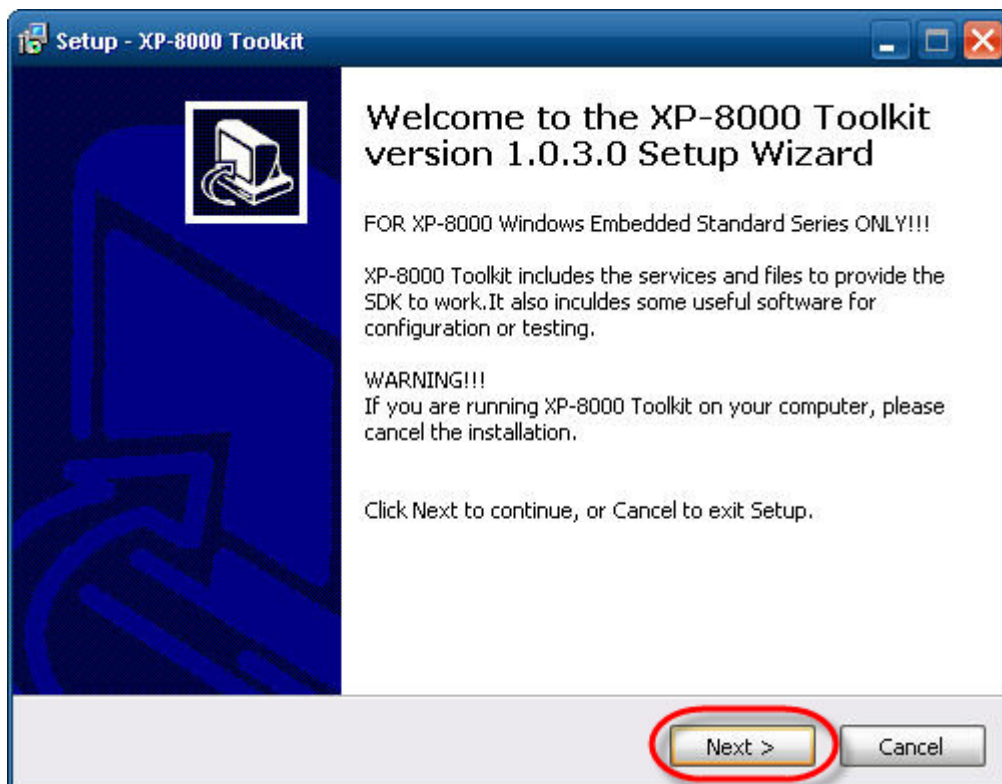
Setup - XP-8000 Toolkit

Welcome to the XP-8000 Toolkit version 1.0.3.0 Setup Wizard

FOR XP-8000 Windows Embedded Standard Series ONLY!!!

XP-8000 Toolkit includes the services and files to provide the SDK to work.It also inculdes some useful software for configuration or testing.

WARNING!!!
If you are running XP-8000 Toolkit on your computer, please cancel the installation.

Click Next to continue, or Cancel to exit Setup.

Next >

Cancel